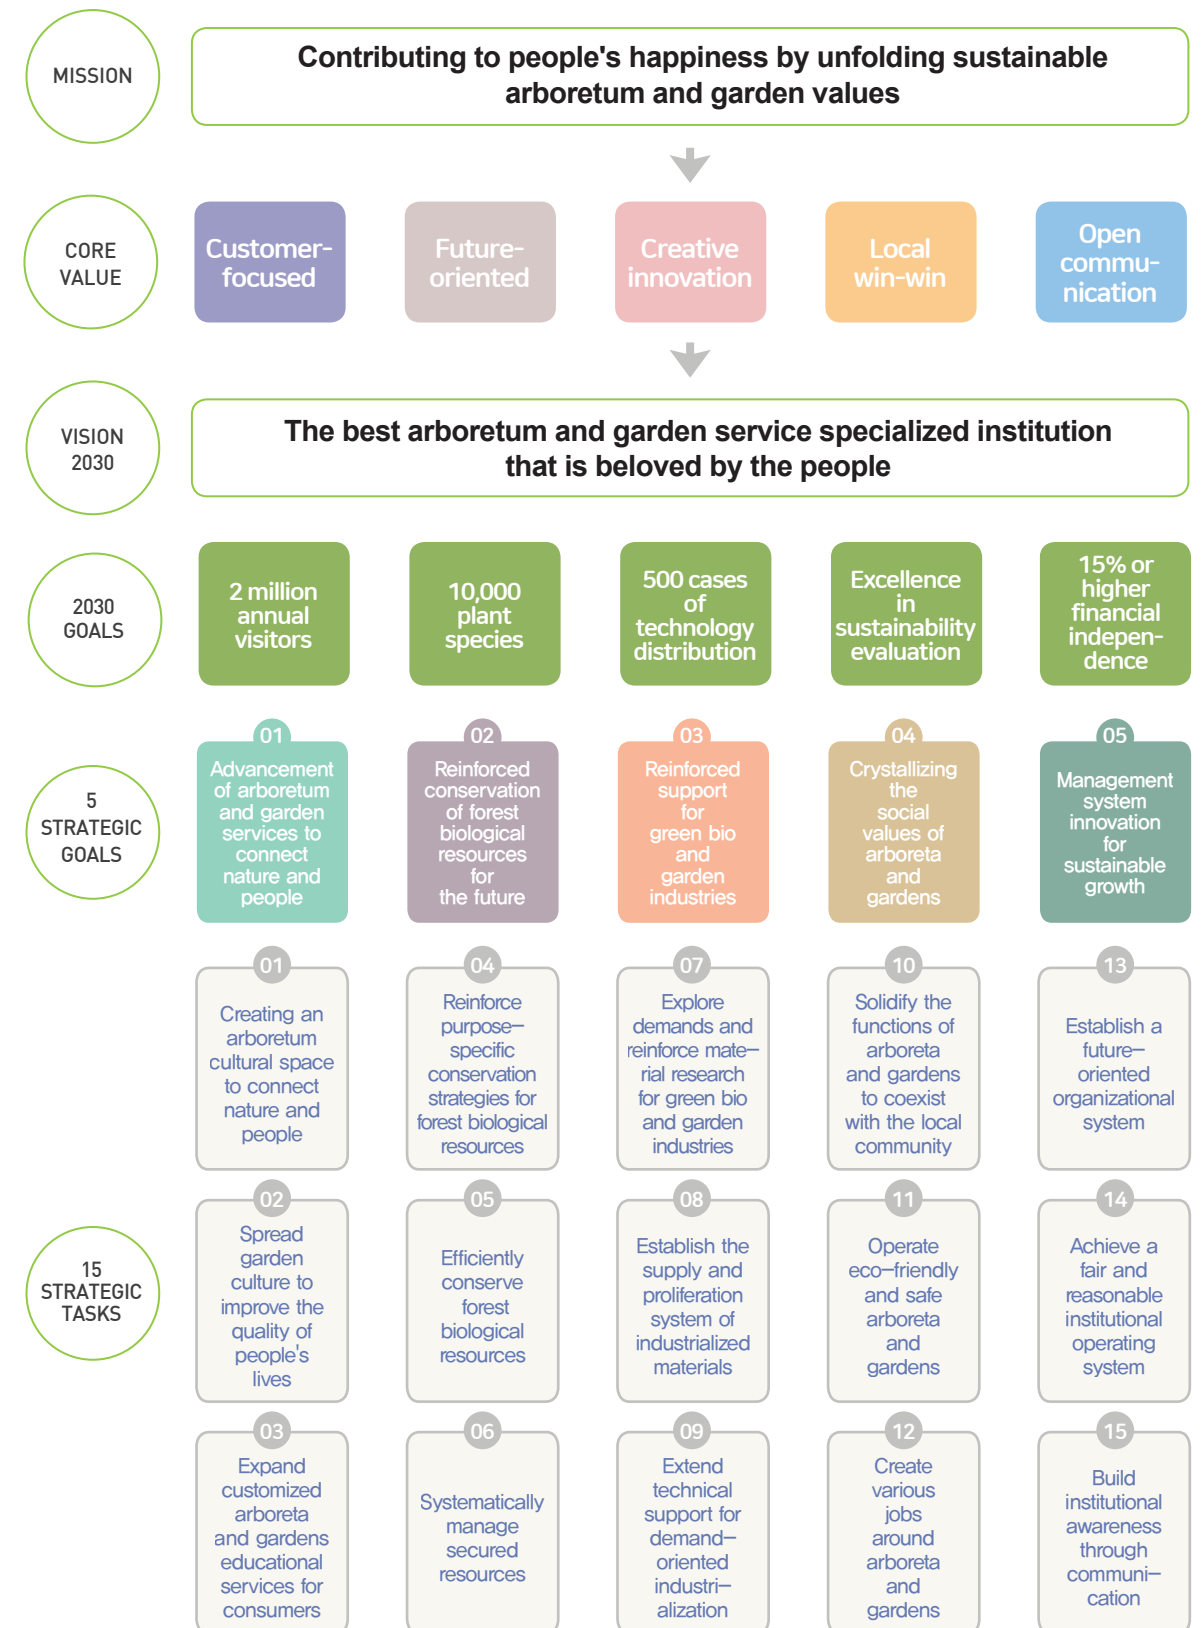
MISSION

Contributing to people's happiness by unfolding sustainable arboretum and garden values

CORE VALUE

Customer-focused

Future-oriented

Creative innovation

Local win-win

Open commu-nication

VISION 2030

The best arboretum and garden service specialized institution that is beloved by the people

2030 GOALS

2 million annual visitors

10,000 plant species

500 cases of technology distribution

Excellence in sustainability evaluation

15% or higher financial indepen-dence

5 STRATEGIC GOALS

01 Advancement of arboretum and garden services to connect nature and people

02 Reinforced conservation of forest biological resources for the future

03 Reinforced support for green bio and garden industries

04 Crystallizing the social values of arboreta and gardens

05 Management system innovation for sustainable growth

15 STRATEGIC TASKS

01 Creating an arboretum cultural space to connect nature and people

04 Reinforce purpose–specific conservation strategies for forest biological resources

07 Explore demands and reinforce mate–rial research for green bio and garden industries

10 Solidify the functions of arboreta and gardens to coexist with the local community

13 Establish a future–oriented organizational system

02 Spread garden culture to improve the quality of people's lives

05 Efficiently conserve forest biological resources

08 Establish the supply and proliferation system of industrialized materials

11 Operate eco–friendly and safe arboreta and gardens

14 Achieve a fair and reasonable institutional operating system

03 Expand customized arboreta and gardens educational services for consumers

06 Systematically manage secured resources

09 Extend technical support for demand–oriented industri–alization

12 Create various jobs around arboreta and gardens

15 Build institutional awareness through communi–cation